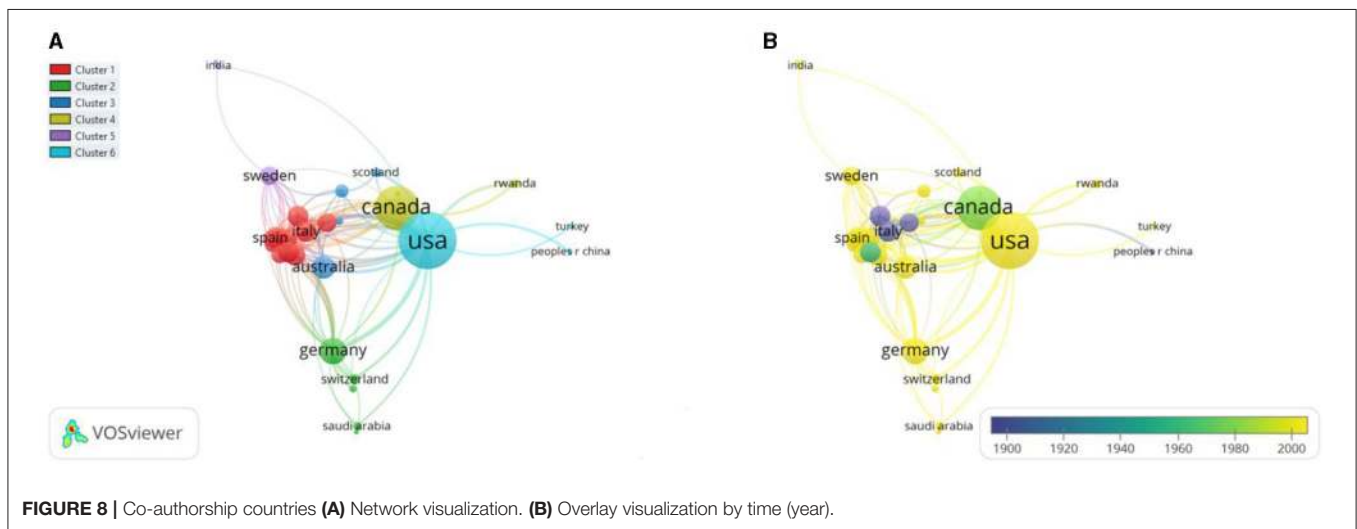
A

Cluster 1
Cluster 2
Cluster 3
Cluster 4
Cluster 5
Cluster 6

india
sweden
scotland
canada
rwanda
turkey
italy
spain
usa
peoples r china
australia
germany
switzerland
saudi arabia

VOSviewer

B

india
sweden
scotland
rwanda
canada
turkey
italy
spain
usa
peoples r china
australia
germany
switzerland
saudi arabia

1900 1920 1940 1960 1980 2000

**FIGURE 8 |** Co-authorship countries **(A)** Network visualization. **(B)** Overlay visualization by time (year).